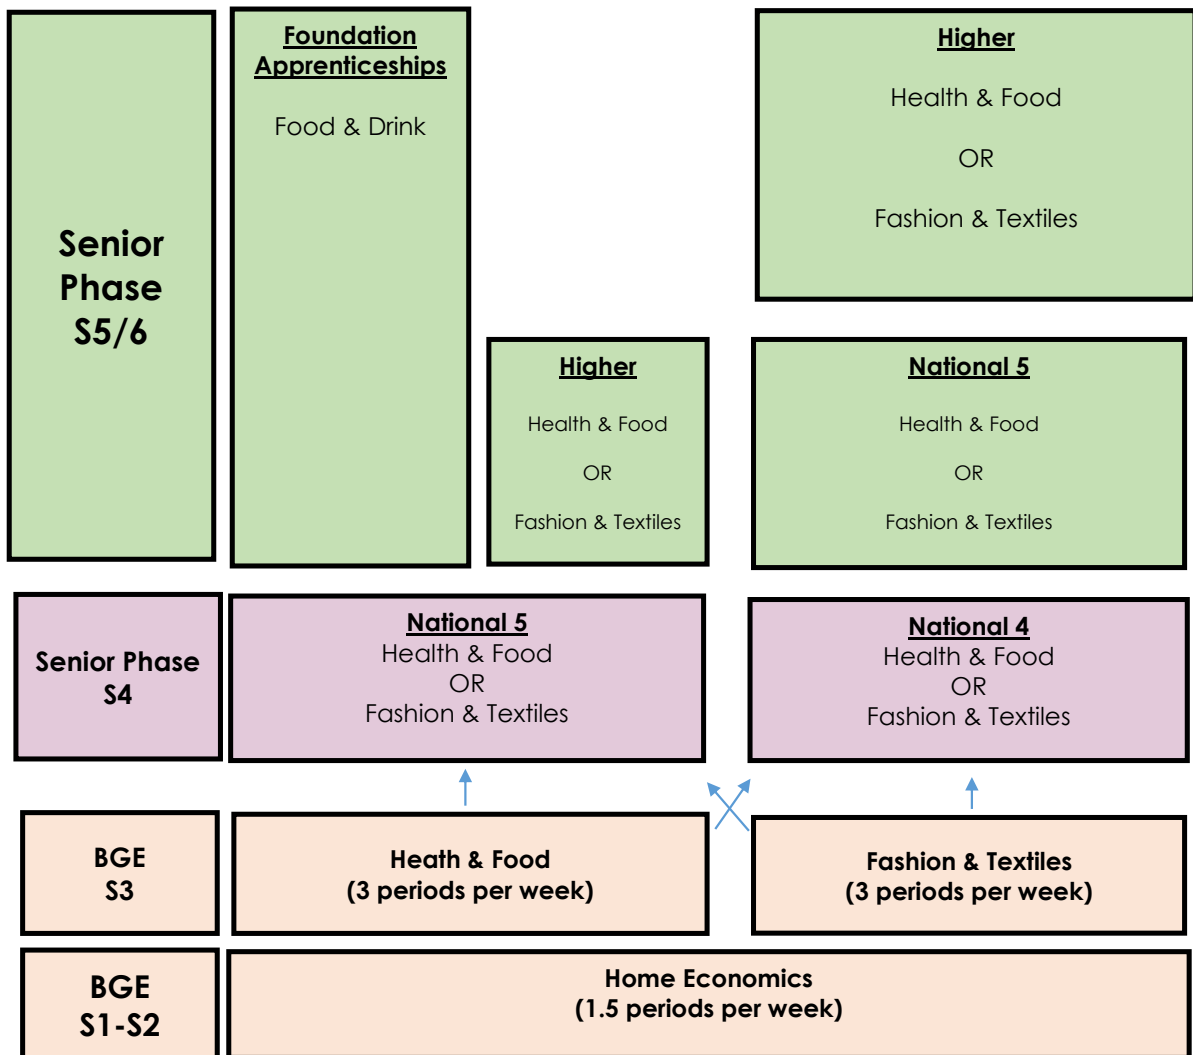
Senior Phase S5/6

Foundation Apprenticeships

Food & Drink

Higher

Health & Food

OR

Fashion & Textiles

Higher

Health & Food

OR

Fashion & Textiles

National 5

Health & Food

OR

Fashion & Textiles

Senior Phase S4

National 5
Health & Food
OR
Fashion & Textiles

National 4
Health & Food
OR
Fashion & Textiles

BGE S3

Heath & Food
(3 periods per week)

Fashion & Textiles
(3 periods per week)

BGE S1-S2

Home Economics
(1.5 periods per week)